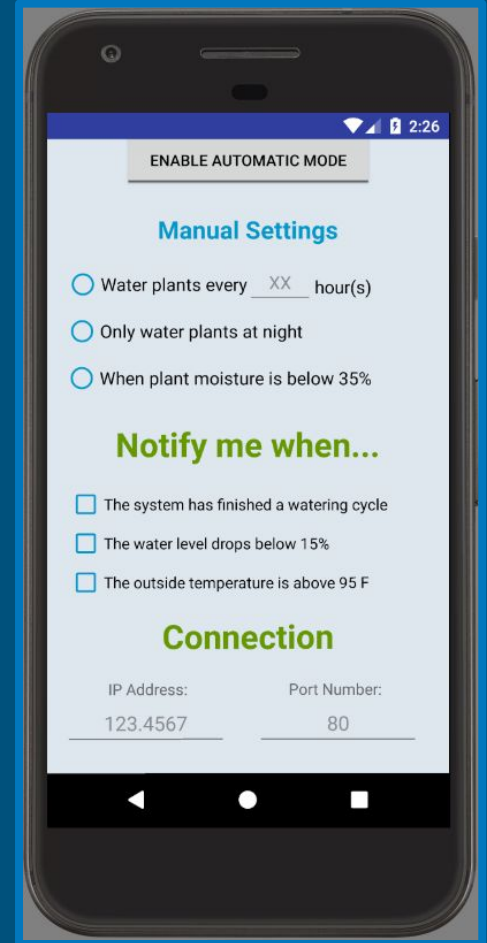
2:26

ENABLE AUTOMATIC MODE

Manual Settings

Water plants every XX hour(s)

Only water plants at night

When plant moisture is below 35%

Notify me when...

The system has finished a watering cycle

The water level drops below 15%

The outside temperature is above 95 F

Connection

IP Address:
123.4567

Port Number:
80